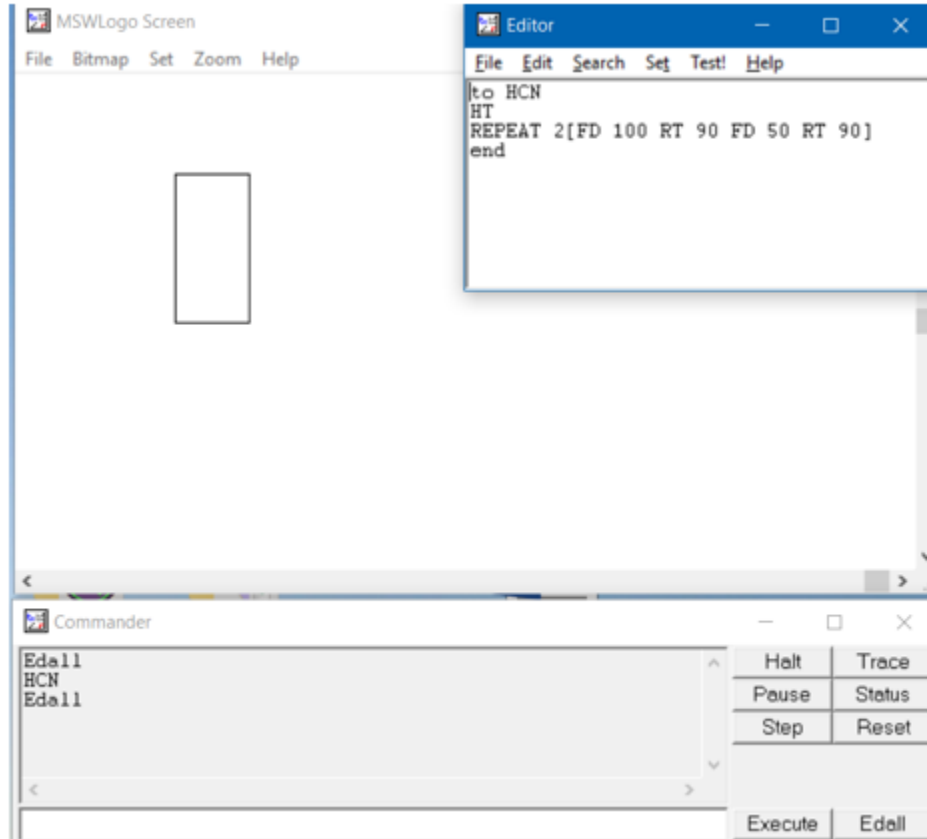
MSWLogo Screen
File Bitmap Set Zoom Help

Editor
File Edit Search Set Test! Help

to HCN
HT
REPEAT 2[FD 100 RT 90 FD 50 RT 90]
end

Commander

Edall
HCN
Edall

| Halt | Trace |
|---|---|
| Pause | Status |
| Step | Reset |

Execute
Edall